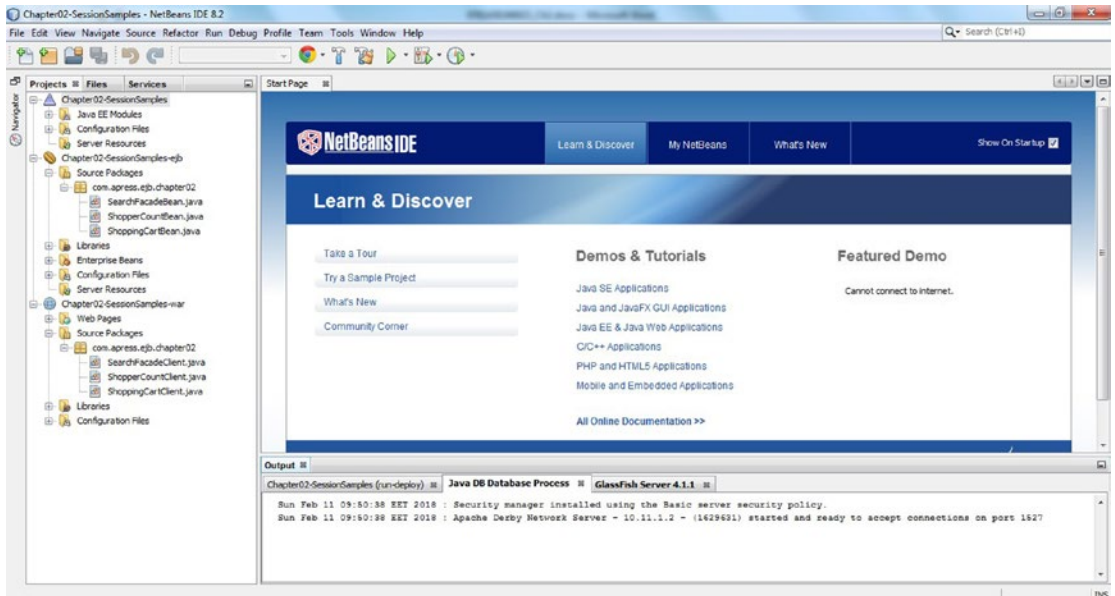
Chapter02-SessionSamples - NetBeans IDE 8.2

File Edit View Navigate Source Refactor Run Debug Profile Team Tools Window Help

Search (Ctrl+I)

Projects Files Services

Navigator

Chapter02-SessionSamples
Java EE Modules
Configuration Files
Server Resources
Chapter02-SessionSamples-ejb
Source Packages
com.apress.ejb.chapter02
SearchFacadeBean.java
ShopperCountBean.java
ShoppingCartBean.java
Libraries
Enterprise Beans
Configuration Files
Server Resources
Chapter02-SessionSamples-war
Web Pages
Source Packages
com.apress.ejb.chapter02
SearchFacadeClient.java
ShopperCountClient.java
ShoppingCartClient.java
Libraries
Configuration Files

Start Page

NetBeans IDE

Learn & Discover My NetBeans What's New Show On Startup

Learn & Discover

Take a Tour
Try a Sample Project
What's New
Community Corner

Demos & Tutorials

Java SE Applications
Java and JavaFX GUI Applications
Java EE & Java Web Applications
C/C++ Applications
PHP and HTML5 Applications
Mobile and Embedded Applications

All Online Documentation >>

Featured Demo

Cannot connect to internet.

Output

Chapter02-SessionSamples (run-deploy) Java DB Database Process GlassFish Server 4.1.1

Sun Feb 11 09:50:38 EET 2018 : Security manager installed using the Basic server security policy.
Sun Feb 11 09:50:38 EET 2018 : Apache Derby Network Server - 10.11.1.2 - (1629631) started and ready to accept connections on port 1527

INS